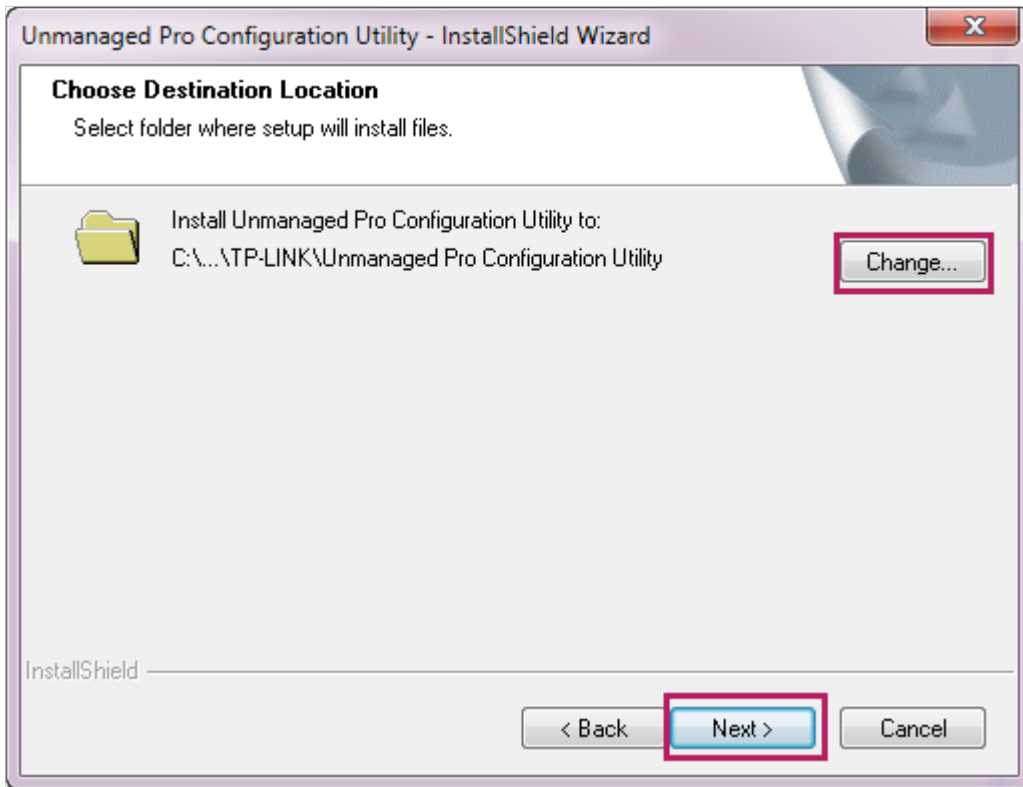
Unmanaged Pro Configuration Utility - InstallShield Wizard

Choose Destination Location

Select folder where setup will install files.

Install Unmanaged Pro Configuration Utility to:
C:\...\TP-LINK\Unmanaged Pro Configuration Utility

Change...

InstallShield

< Back

Next >

Cancel